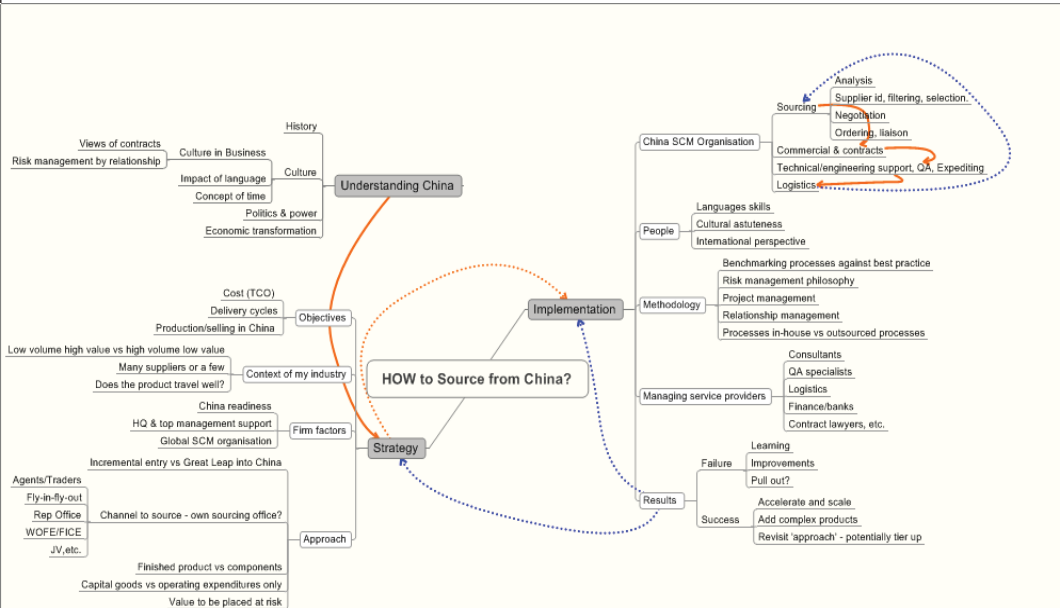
HOW to Source from China?

Understanding China
History
Culture
Culture in Business
Views of contracts
Risk management by relationship
Impact of language
Concept of time
Politics & power
Economic transformation

Strategy
Objectives
Cost (TCO)
Delivery cycles
Production/selling in China
Context of my industry
Low volume high value vs high volume low value
Many suppliers or a few
Does the product travel well?
Firm factors
China readiness
HQ & top management support
Global SCM organisation
Approach
Incremental entry vs Great Leap into China
Channel to source - own sourcing office?
Agents/Traders
Fly-in-fly-out
Rep Office
WOFE/FICE
JV,etc.
Finished product vs components
Capital goods vs operating expenditures only
Value to be placed at risk

Implementation
China SCM Organisation
Sourcing
Analysis
Supplier id, filtering, selection.
Negotiation
Ordering, liaison
Commercial & contracts
Technical/engineering support, QA, Expediting
Logistics
People
Languages skills
Cultural astuteness
International perspective
Methodology
Benchmarking processes against best practice
Risk management philosophy
Project management
Relationship management
Processes in-house vs outsourced processes
Managing service providers
Consultants
QA specialists
Logistics
Finance/banks
Contract lawyers, etc.
Results
Failure
Learning
Improvements
Pull out?
Success
Accelerate and scale
Add complex products
Revisit 'approach' - potentially tier up